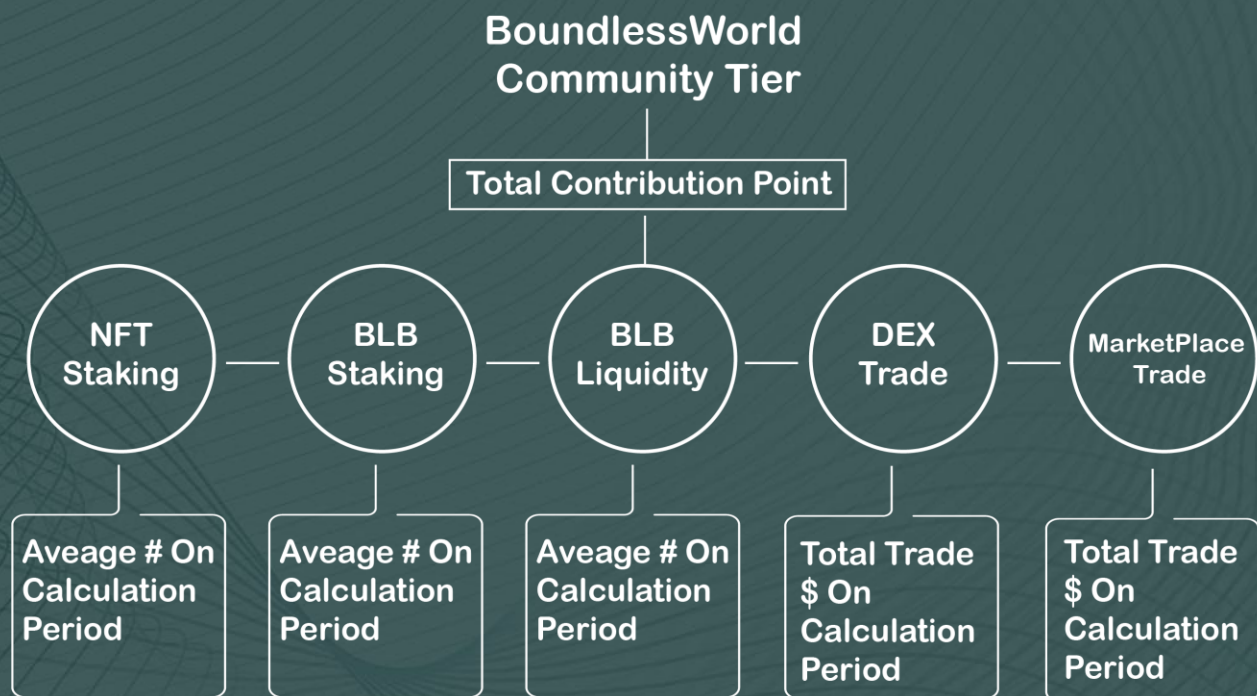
BoundlessWorld Community Tier

Total Contribution Point

NFT Staking

BLB Staking

BLB Liquidity

DEX Trade

MarketPlace Trade

Aveage # On Calculation Period

Aveage # On Calculation Period

Aveage # On Calculation Period

Total Trade $ On Calculation Period

Total Trade $ On Calculation Period